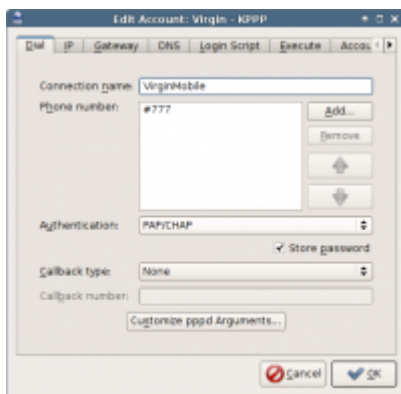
Edit Account: Virgin - KPPP

Dial | IP | Gateway | DNS | Login Script | Execute | Accou

Connection name: VirginMobile

Phone number: #777

Add...

Remove

Authentication: PAP/CHAP

Store password

Callback type: None

Callback number:

Customize pppd Arguments...

Cancel

OK